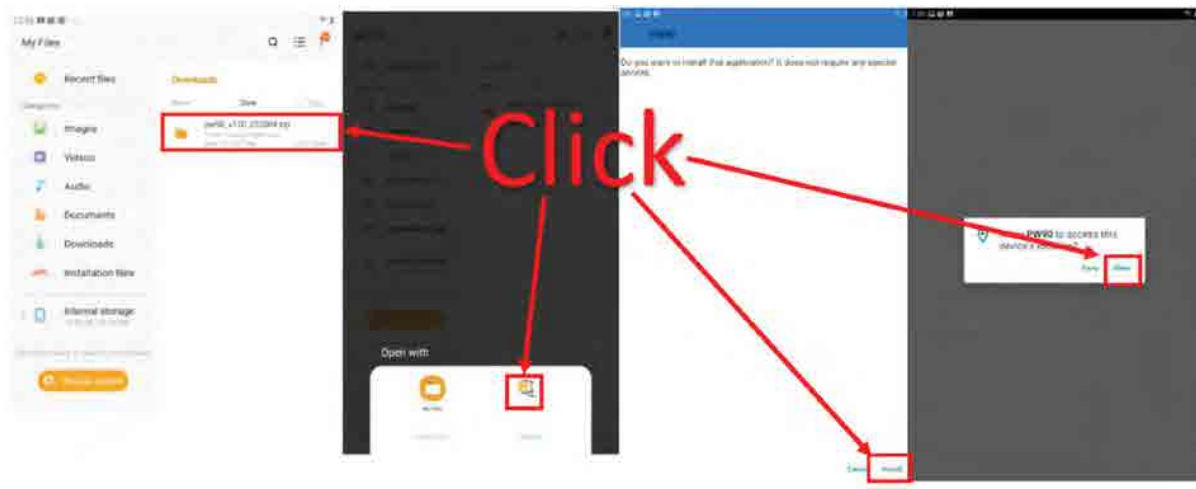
My Files

Recent files

Categories

Images

Videos

Audio

Documents

Downloads

Installation files

Internal storage

Downloads

Name

Date

pw90_v1.10_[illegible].zip

Click

Open with

My Files

Do you want to install this application? It does not require any special access.

Cancel

Install

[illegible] PW90 to access this device's location?

Deny

Allow